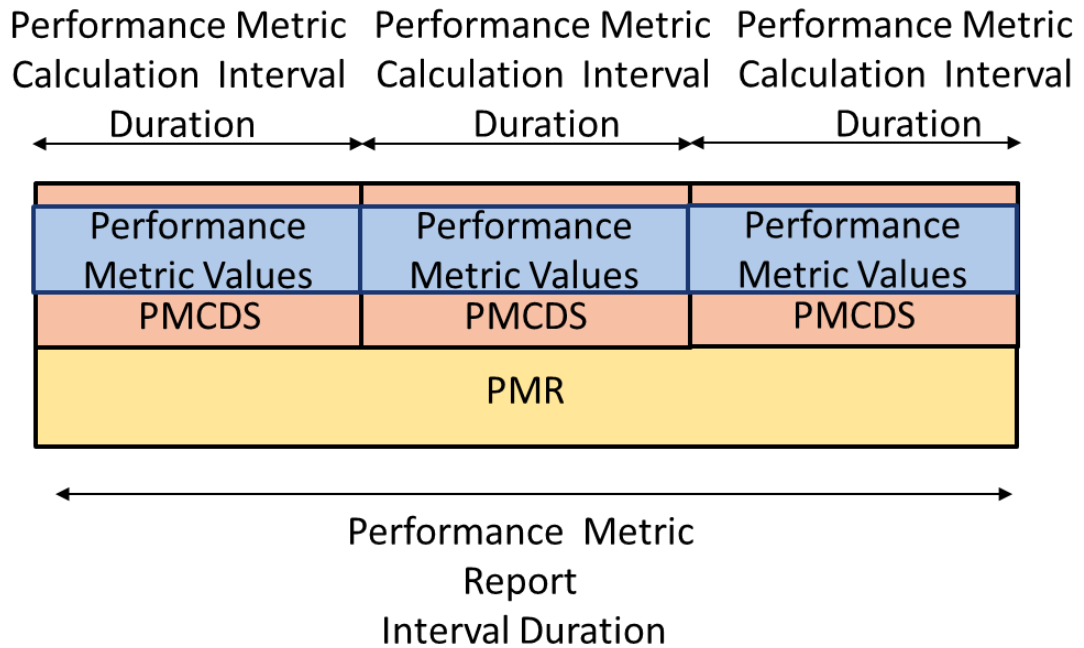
Performance Metric Calculation Interval Duration

Performance Metric Calculation Interval Duration

Performance Metric Calculation Interval Duration

Performance Metric Values

PMCDS

Performance Metric Values

PMCDS

Performance Metric Values

PMCDS

PMR

Performance Metric Report Interval Duration